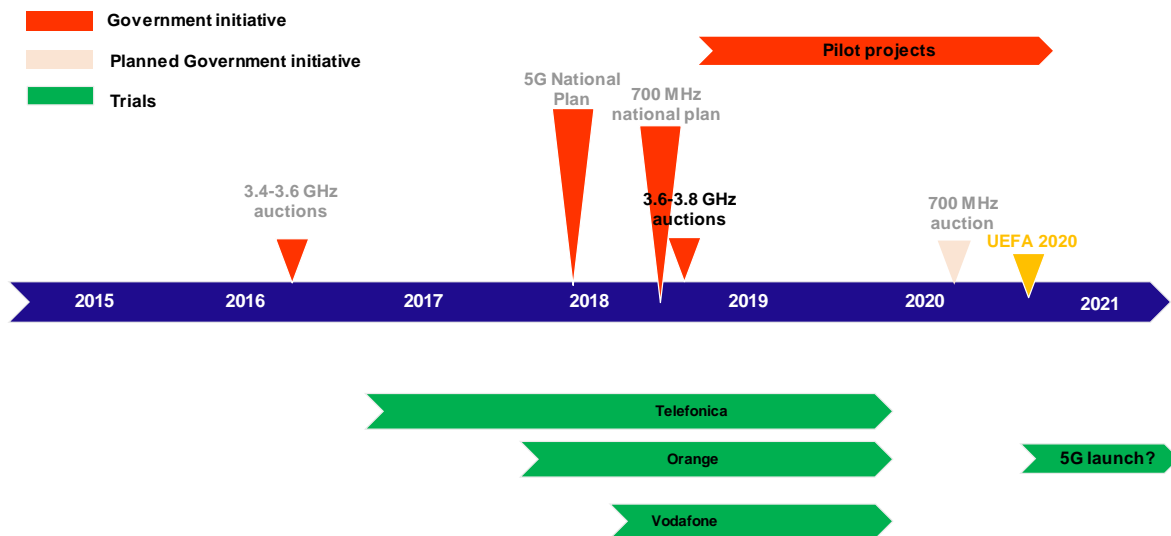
Government initiative

Planned Government initiative

Trials

Pilot projects

5G National Plan

700 MHz national plan

3.4-3.6 GHz auctions

3.6-3.8 GHz auctions

700 MHz auction

UEFA 2020

2015 2016 2017 2018 2019 2020 2021

Telefonica

Orange

5G launch?

Vodafone